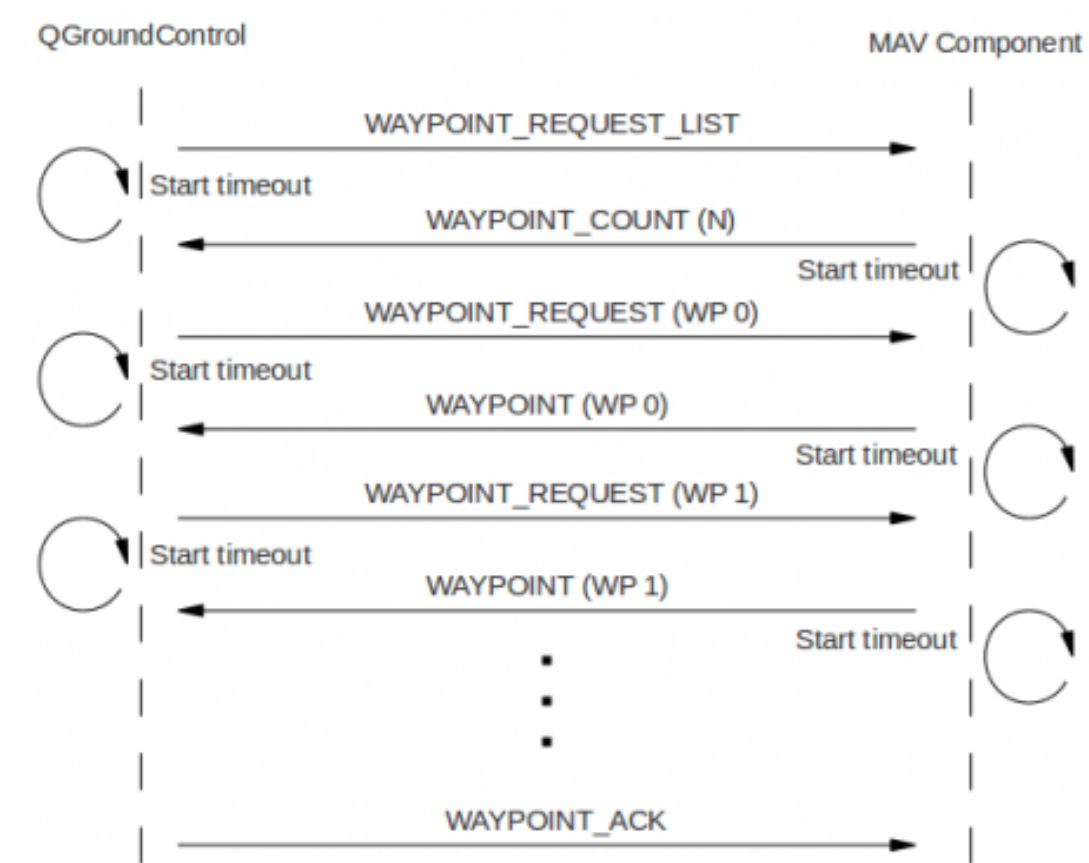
QGroundControl

MAV Component

WAYPOINT_REQUEST_LIST

Start timeout

WAYPOINT_COUNT (N)

Start timeout

WAYPOINT_REQUEST (WP 0)

Start timeout

WAYPOINT (WP 0)

Start timeout

WAYPOINT_REQUEST (WP 1)

Start timeout

WAYPOINT (WP 1)

Start timeout

WAYPOINT_ACK